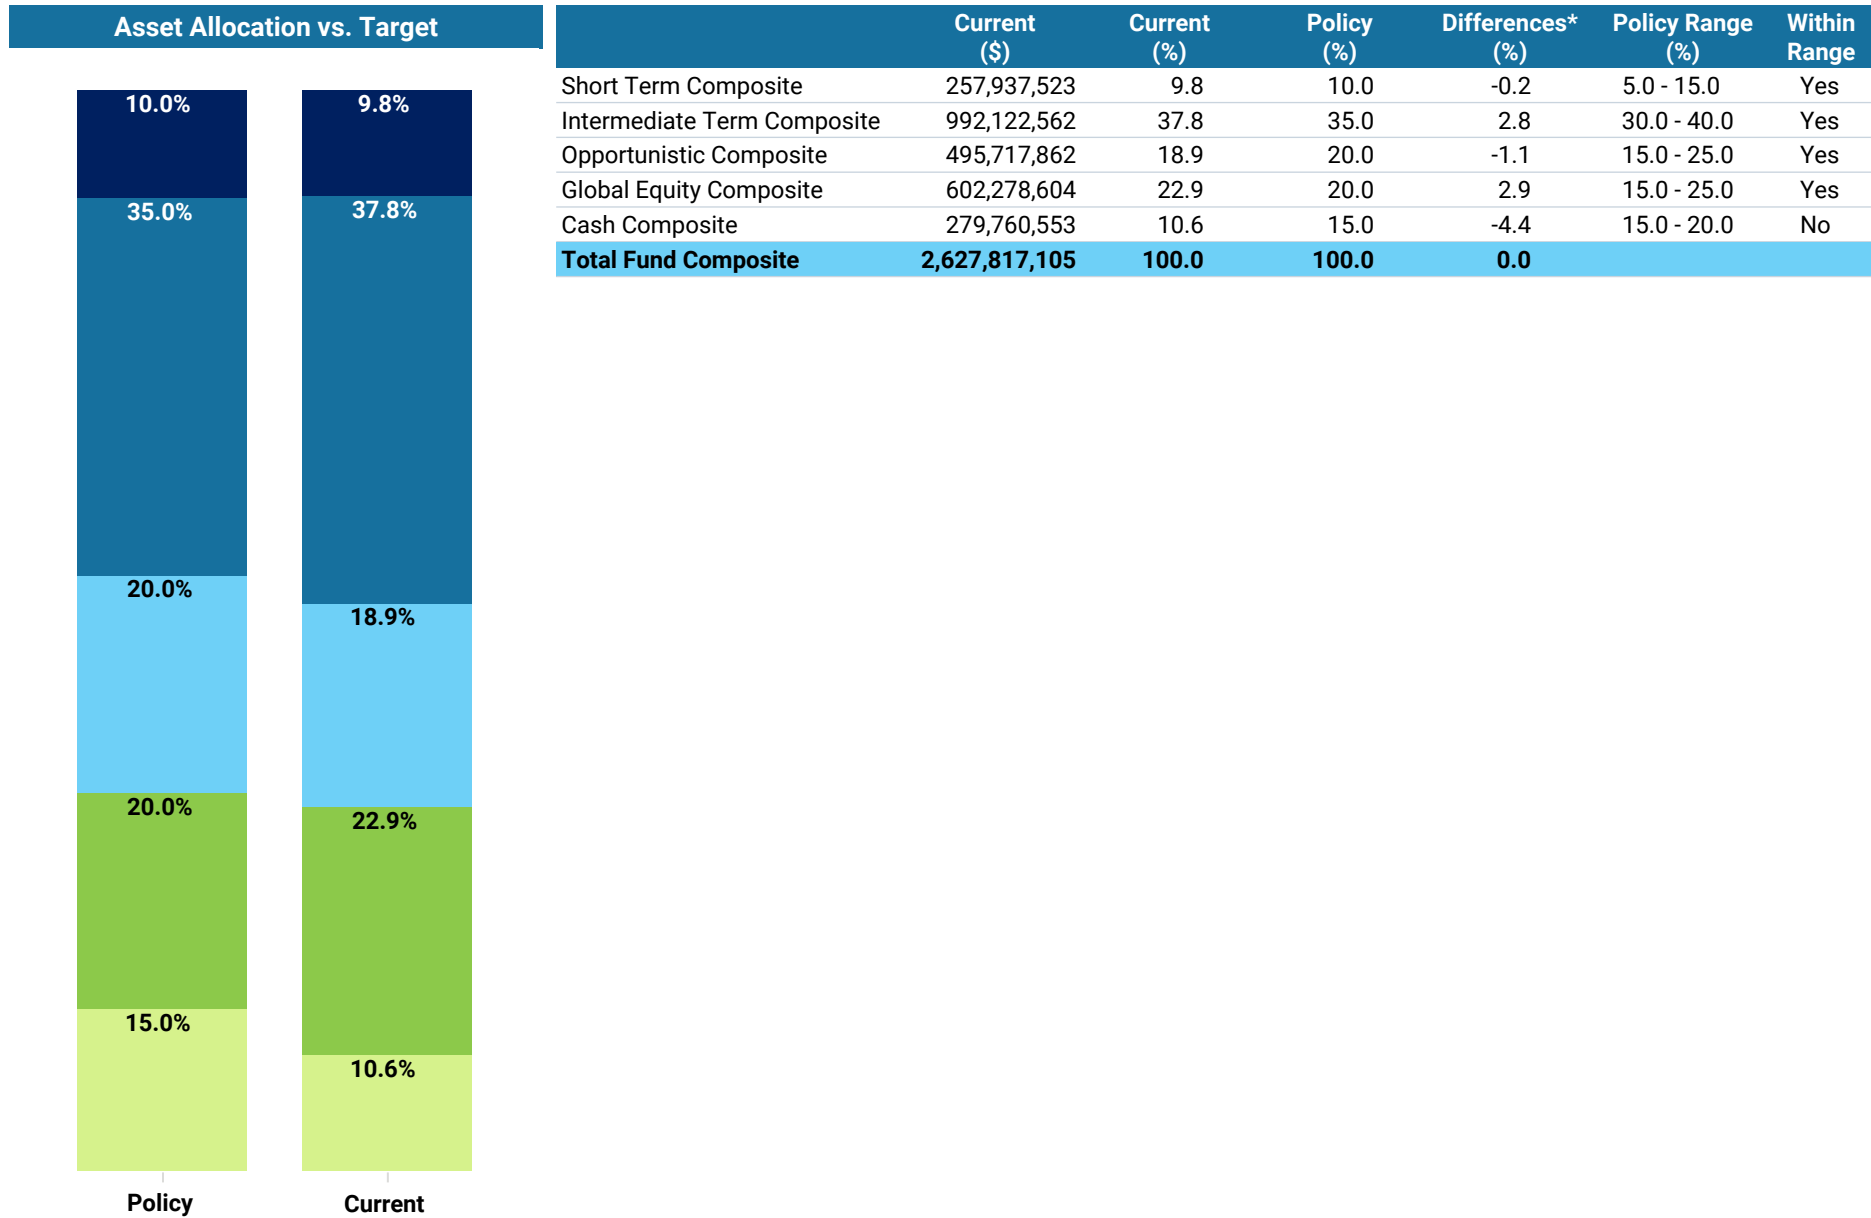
Asset Allocation vs. Target

10.0%
35.0%
20.0%
20.0%
15.0%
Policy

9.8%
37.8%
18.9%
22.9%
10.6%
Current

| | Current ($) | Current (%) | Policy (%) | Differences* (%) | Policy Range (%) | Within Range |
|---|---|---|---|---|---|---|
| Short Term Composite | 257,937,523 | 9.8 | 10.0 | -0.2 | 5.0 - 15.0 | Yes |
| Intermediate Term Composite | 992,122,562 | 37.8 | 35.0 | 2.8 | 30.0 - 40.0 | Yes |
| Opportunistic Composite | 495,717,862 | 18.9 | 20.0 | -1.1 | 15.0 - 25.0 | Yes |
| Global Equity Composite | 602,278,604 | 22.9 | 20.0 | 2.9 | 15.0 - 25.0 | Yes |
| Cash Composite | 279,760,553 | 10.6 | 15.0 | -4.4 | 15.0 - 20.0 | No |
| Total Fund Composite | 2,627,817,105 | 100.0 | 100.0 | 0.0 | | |